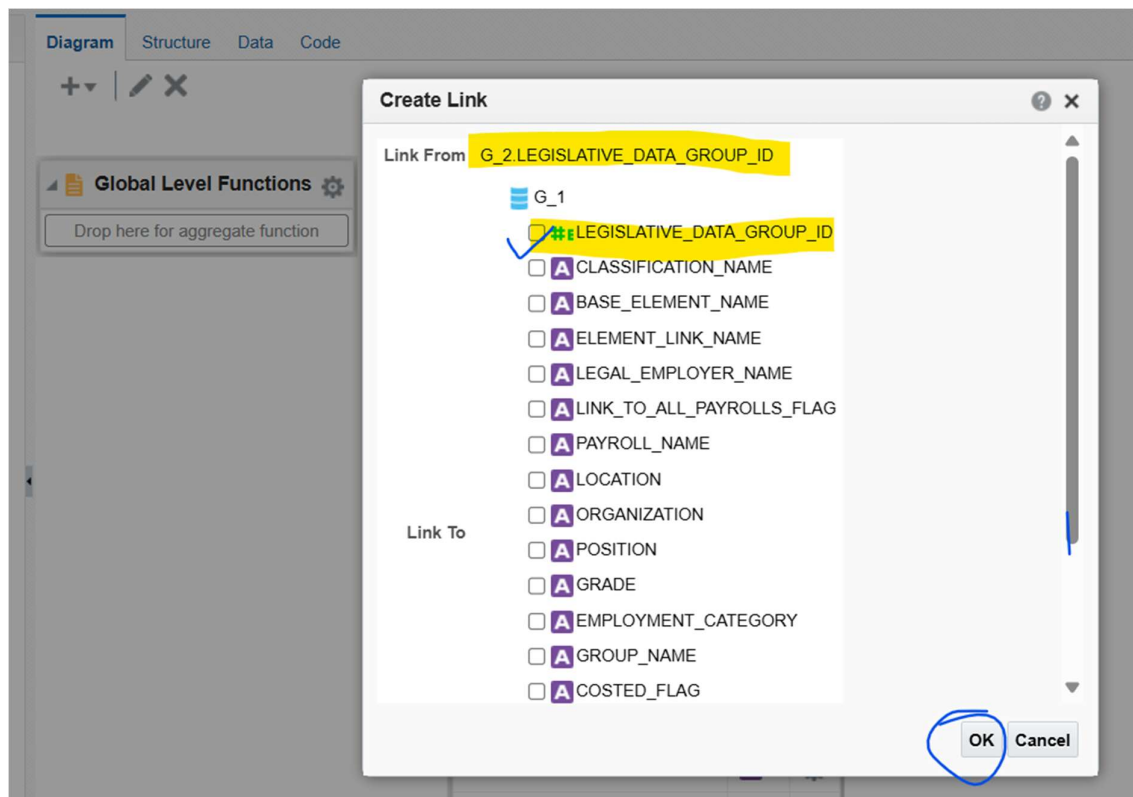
Diagram Structure Data Code

Global Level Functions

Drop here for aggregate function

Create Link

Link From G_2.LEGISLATIVE_DATA_GROUP_ID

G_1

LEGISLATIVE_DATA_GROUP_ID
CLASSIFICATION_NAME
BASE_ELEMENT_NAME
ELEMENT_LINK_NAME
LEGAL_EMPLOYER_NAME
LINK_TO_ALL_PAYROLLS_FLAG
PAYROLL_NAME
LOCATION
ORGANIZATION
POSITION
GRADE
EMPLOYMENT_CATEGORY
GROUP_NAME
COSTED_FLAG

Link To

OK Cancel